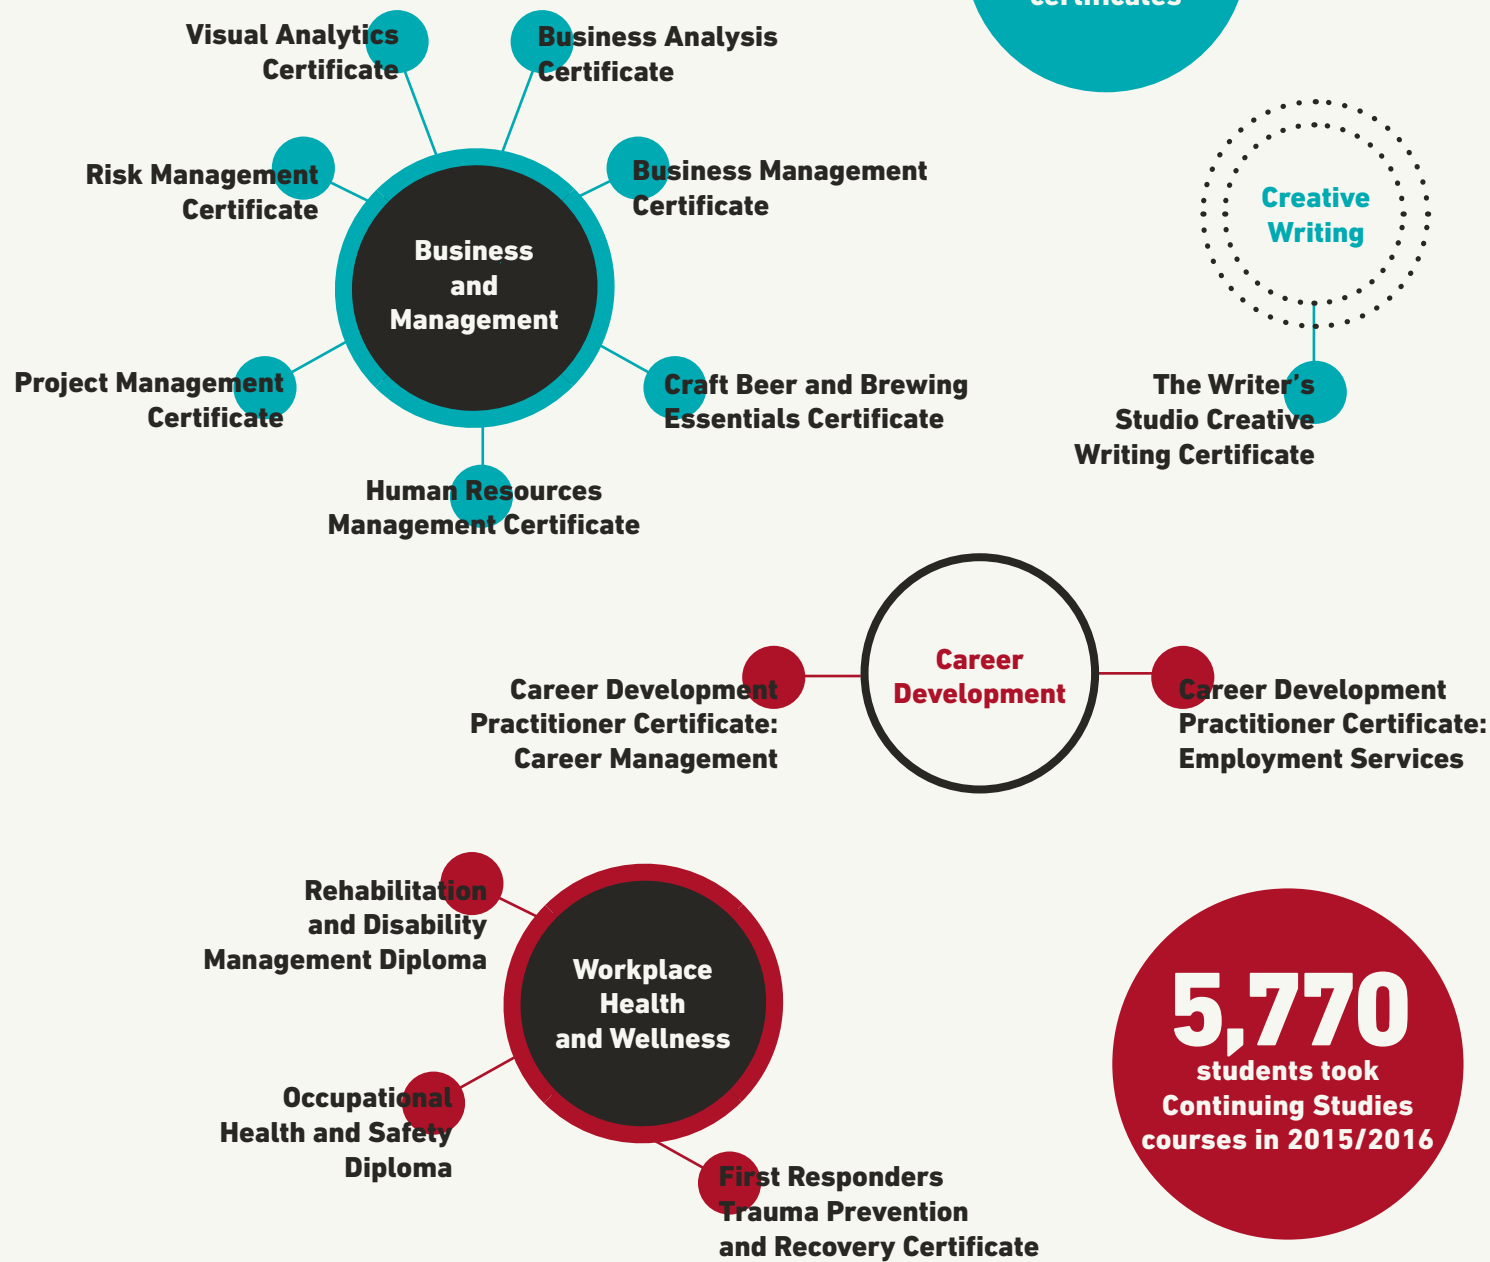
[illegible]

Visual Analytics Certificate

Business Analysis Certificate

Risk Management Certificate

Business and Management

Business Management Certificate

Creative Writing

Project Management Certificate

Craft Beer and Brewing Essentials Certificate

The Writer's Studio Creative Writing Certificate

Human Resources Management Certificate

Career Development Practitioner Certificate: Career Management

Career Development

Career Development Practitioner Certificate: Employment Services

Rehabilitation and Disability Management Diploma

Workplace Health and Wellness

5,770 students took Continuing Studies courses in 2015/2016

Occupational Health and Safety Diploma

First Responders Trauma Prevention and Recovery Certificate